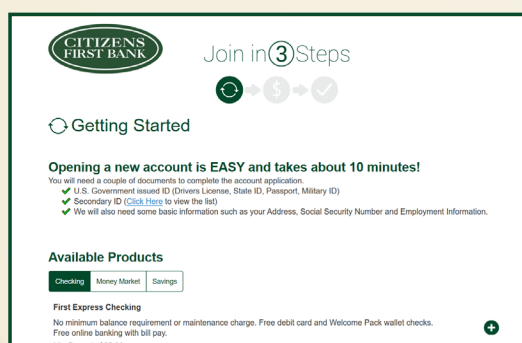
CITIZENS
FIRST BANK

Join in 3 Steps

Getting Started

Opening a new account is EASY and takes about 10 minutes!

You will need a couple of documents to complete the account application.

U.S. Government issued ID (Drivers License, State ID, Passport, Military ID)

Secondary ID (Click Here to view the list)

We will also need some basic information such as your Address, Social Security Number and Employment Information.

Available Products

| Checking | Money Market | Savings |
|---|---|---|

First Express Checking

No minimum balance requirement or maintenance charge. Free debit card and Welcome Pack wallet checks. Free online banking with bill pay.